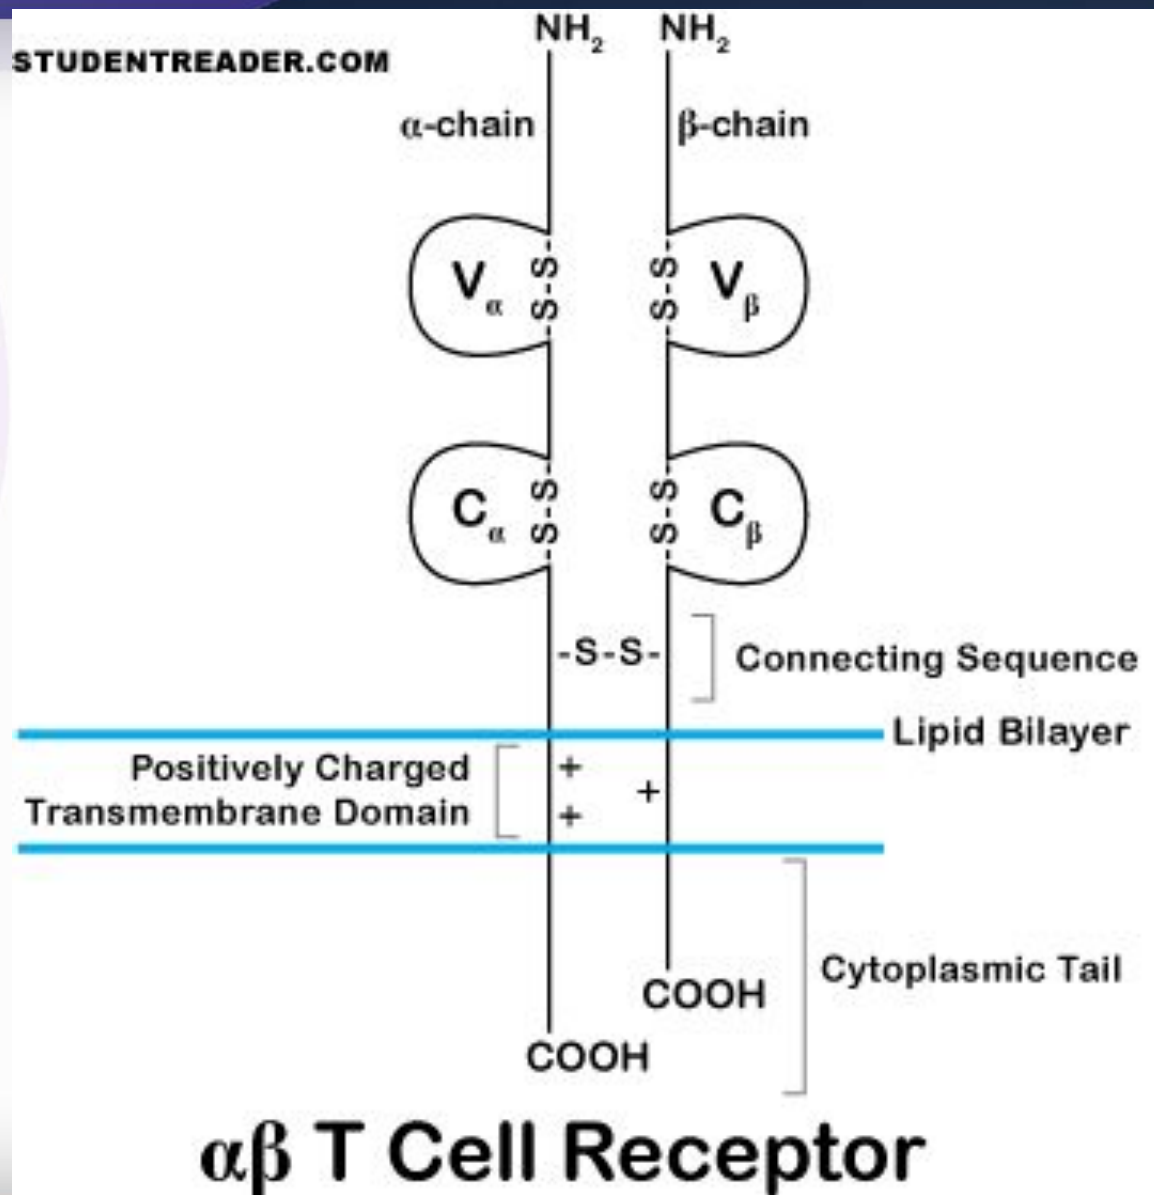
STUDENTREADER.COM

$NH_2$ $NH_2$

α-chain β-chain

$V_\alpha$ S-S S-S $V_\beta$

$C_\alpha$ S-S S-S $C_\beta$

-S-S- Connecting Sequence

Lipid Bilayer

Positively Charged Transmembrane Domain

+ + +

COOH

Cytoplasmic Tail

COOH

αβ T Cell Receptor